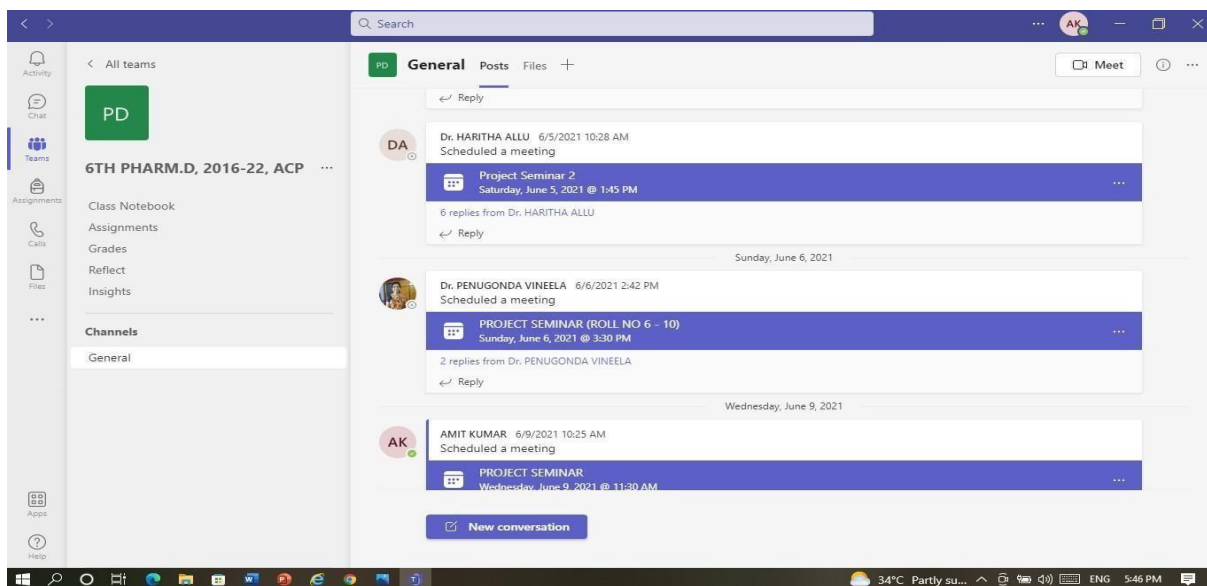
Search

AK

Activity

Chat

Teams

Assignments

Calls

Files

...

Apps

Help

< All teams

PD

6TH PHARM.D, 2016-22, ACP ...

Class Notebook
Assignments
Grades
Reflect
Insights

...

Channels

General

PD General Posts Files +

Meet

Reply

DA
Dr. HARITHA ALLU 6/5/2021 10:28 AM
Scheduled a meeting

Project Seminar 2
Saturday, June 5, 2021 @ 1:45 PM

6 replies from Dr. HARITHA ALLU

Reply

Sunday, June 6, 2021

Dr. PENUGONDA VINEELA 6/6/2021 2:42 PM
Scheduled a meeting

PROJECT SEMINAR (ROLL NO 6 - 10)
Sunday, June 6, 2021 @ 3:30 PM

2 replies from Dr. PENUGONDA VINEELA

Reply

Wednesday, June 9, 2021

AK
AMIT KUMAR 6/9/2021 10:25 AM
Scheduled a meeting

PROJECT SEMINAR
Wednesday, June 9, 2021 @ 11:30 AM

New conversation

34°C Partly su... ENG 5:46 PM